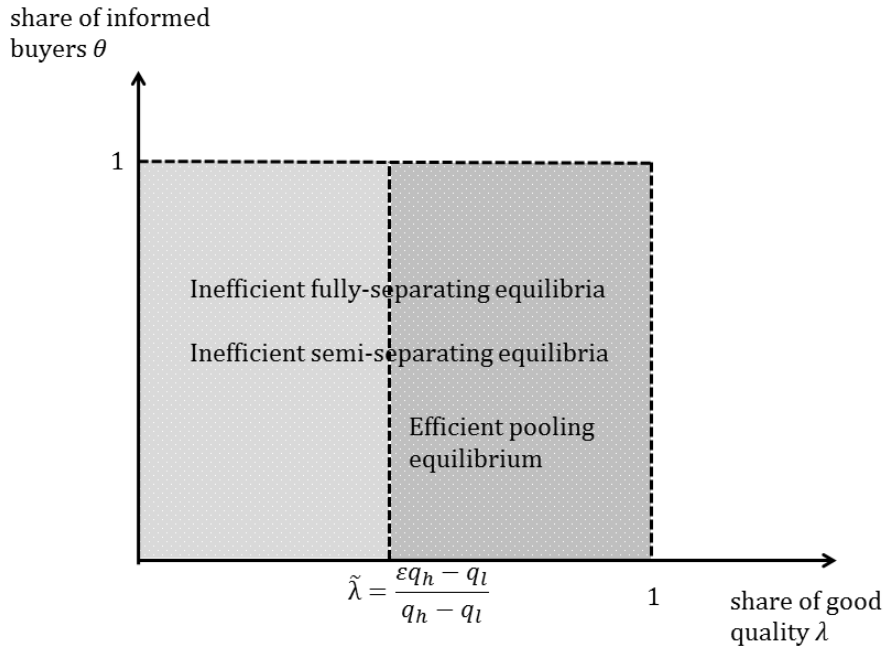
share of informed buyers $\theta$

1

Inefficient fully-separating equilibria

Inefficient semi-separating equilibria

Efficient pooling equilibrium

$\tilde{\lambda} = \frac{\varepsilon q_h - q_l}{q_h - q_l}$

1

share of good quality $\lambda$